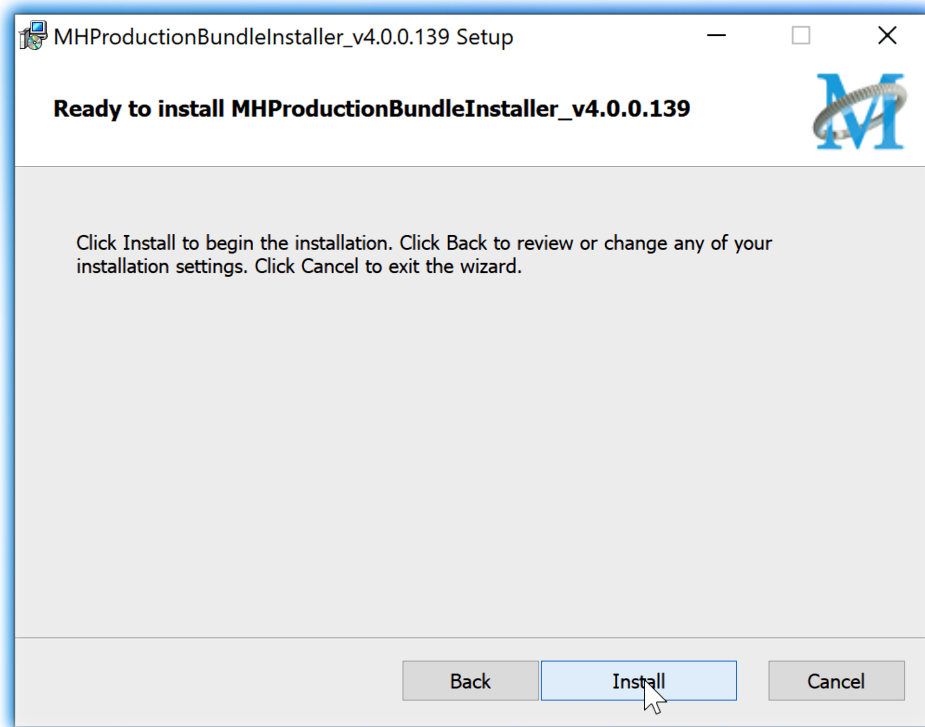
MHProductionBundleInstaller_v4.0.0.139 Setup

Ready to install MHProductionBundleInstaller_v4.0.0.139

M

Click Install to begin the installation. Click Back to review or change any of your installation settings. Click Cancel to exit the wizard.

Back
Install
Cancel